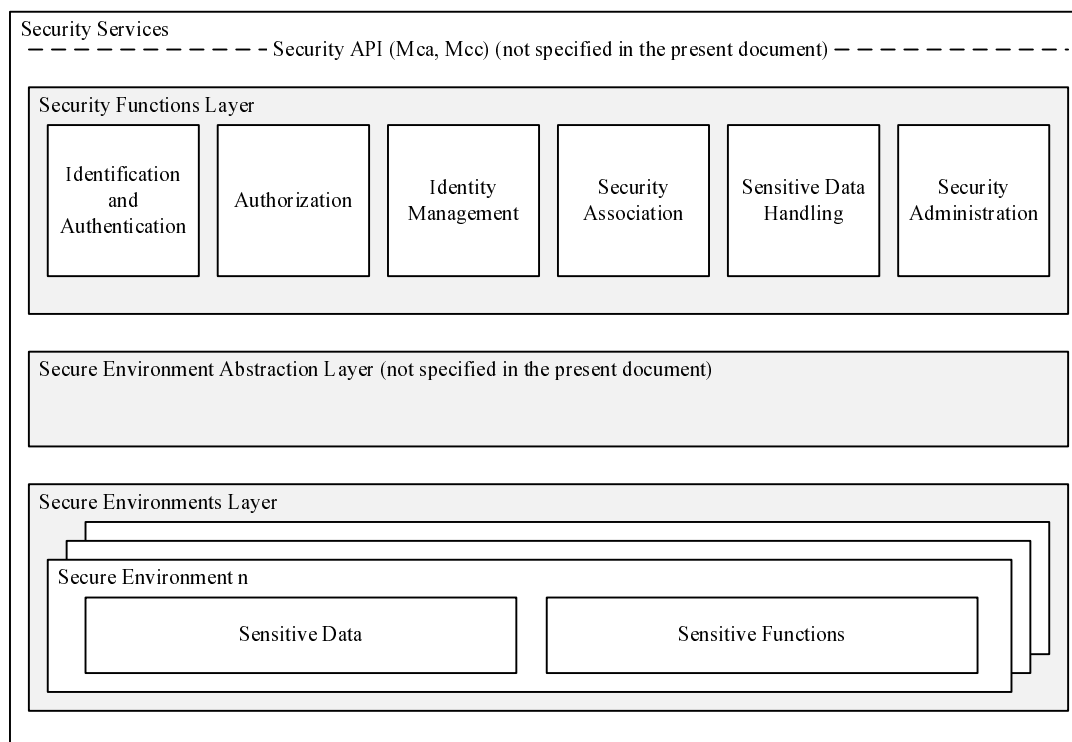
Security Services

Security API (Mca, Mcc) (not specified in the present document)

Security Functions Layer

Identification and Authentication

Authorization

Identity Management

Security Association

Sensitive Data Handling

Security Administration

Secure Environment Abstraction Layer (not specified in the present document)

Secure Environments Layer

Secure Environment n

Sensitive Data

Sensitive Functions